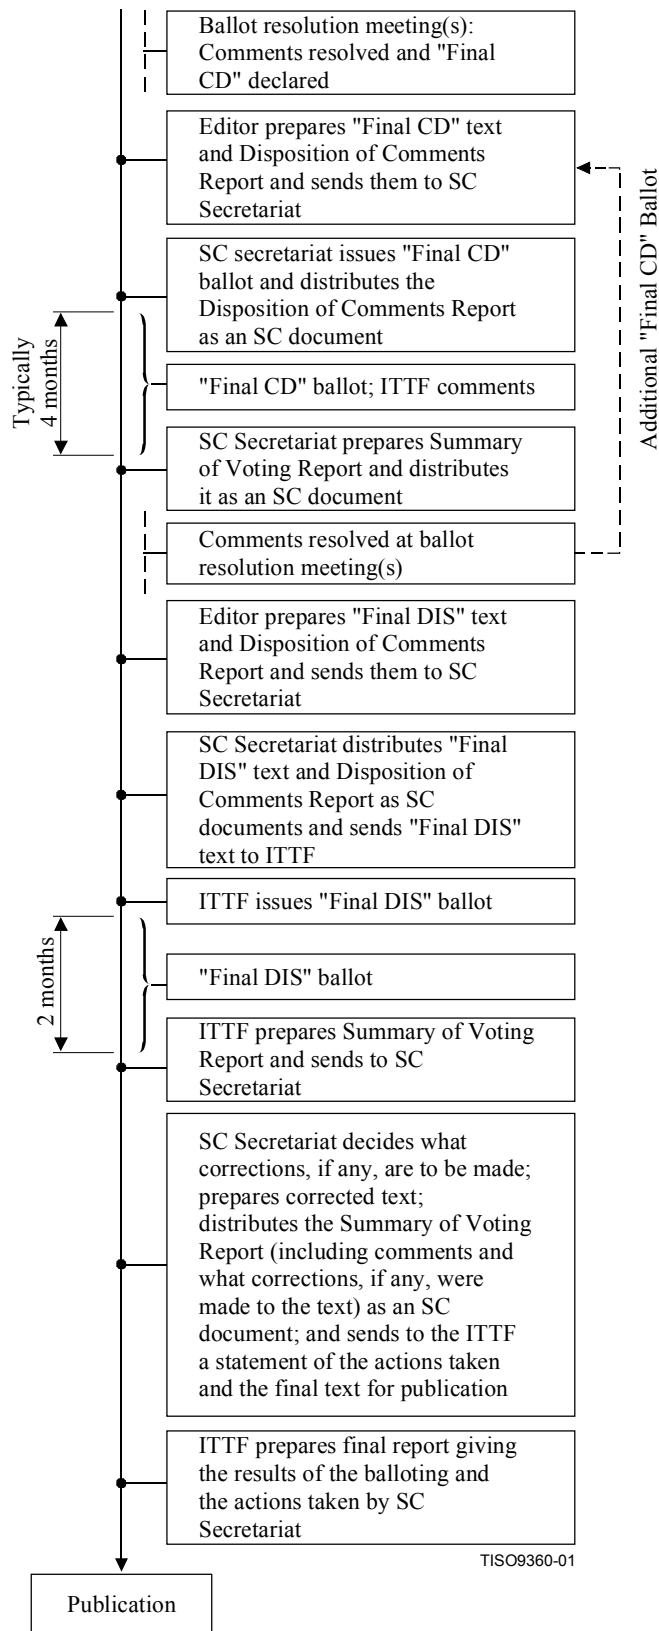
Ballot resolution meeting(s): Comments resolved and "Final CD" declared

Editor prepares "Final CD" text and Disposition of Comments Report and sends them to SC Secretariat

SC secretariat issues "Final CD" ballot and distributes the Disposition of Comments Report as an SC document

Typically 4 months

"Final CD" ballot; ITTF comments

SC Secretariat prepares Summary of Voting Report and distributes it as an SC document

Comments resolved at ballot resolution meeting(s)

Additional "Final CD" Ballot

Editor prepares "Final DIS" text and Disposition of Comments Report and sends them to SC Secretariat

SC Secretariat distributes "Final DIS" text and Disposition of Comments Report as SC documents and sends "Final DIS" text to ITTF

ITTF issues "Final DIS" ballot

2 months

"Final DIS" ballot

ITTF prepares Summary of Voting Report and sends to SC Secretariat

SC Secretariat decides what corrections, if any, are to be made; prepares corrected text; distributes the Summary of Voting Report (including comments and what corrections, if any, were made to the text) as an SC document; and sends to the ITTF a statement of the actions taken and the final text for publication

ITTF prepares final report giving the results of the balloting and the actions taken by SC Secretariat

TISO9360-01

Publication